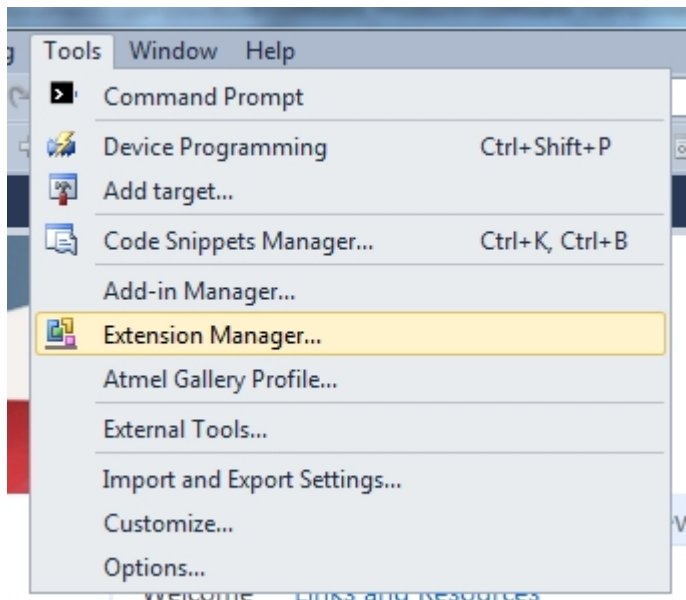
g Tools Window Help

Command Prompt
Device Programming Ctrl+Shift+P
Add target...
Code Snippets Manager... Ctrl+K, Ctrl+B
Add-in Manager...
Extension Manager...
Atmel Gallery Profile...
External Tools...
Import and Export Settings...
Customize...
Options...

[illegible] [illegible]